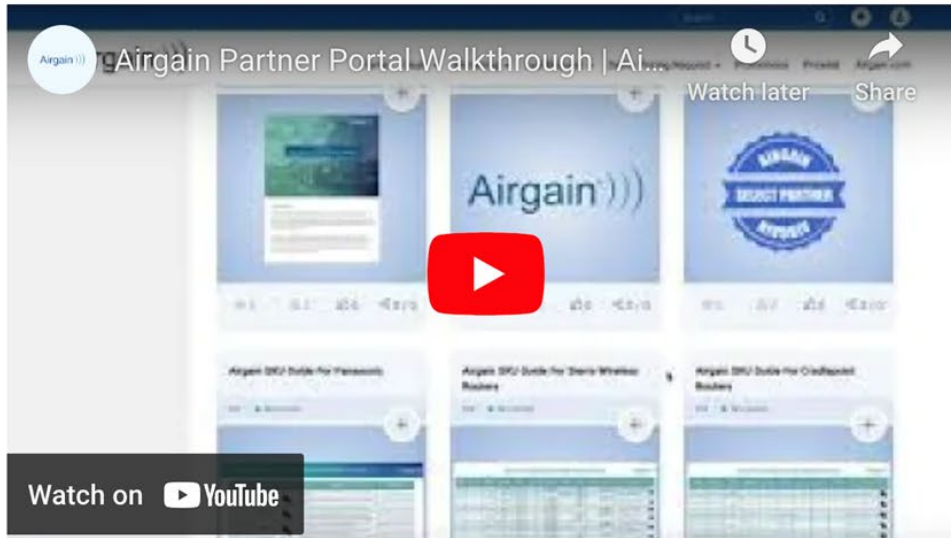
Airgain

Airgain Partner Portal Walkthrough | Ai...

Watch later

Share

Airgain

AIRGAIN
SELECT PARTNER
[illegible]

Airgain SKU Guide For Panasonic

Airgain SKU Guide For Sierra Wireless Routers

Airgain SKU Guide For Cradlepoint Routers

Watch on YouTube